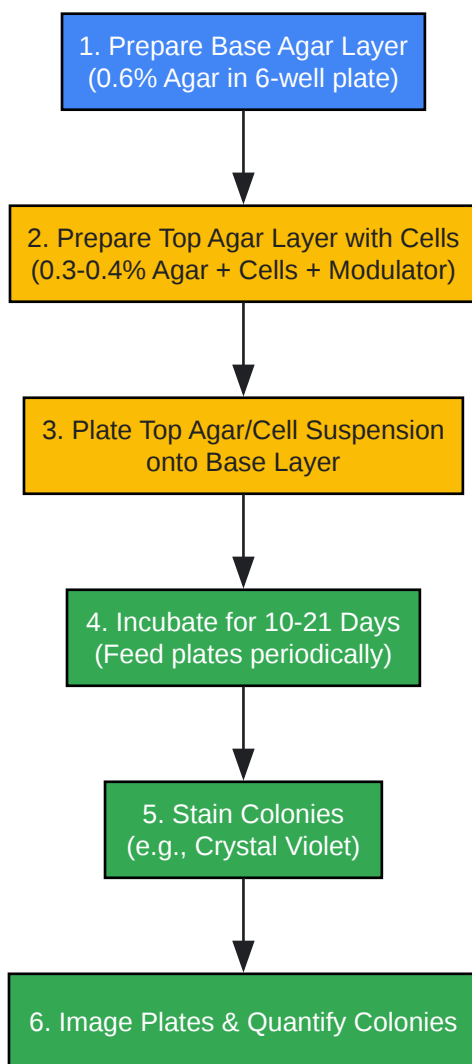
1. Prepare Base Agar Layer
(0.6% Agar in 6-well plate)

2. Prepare Top Agar Layer with Cells
(0.3-0.4% Agar + Cells + Modulator)

3. Plate Top Agar/Cell Suspension
onto Base Layer

4. Incubate for 10-21 Days
(Feed plates periodically)

5. Stain Colonies
(e.g., Crystal Violet)

6. Image Plates & Quantify Colonies